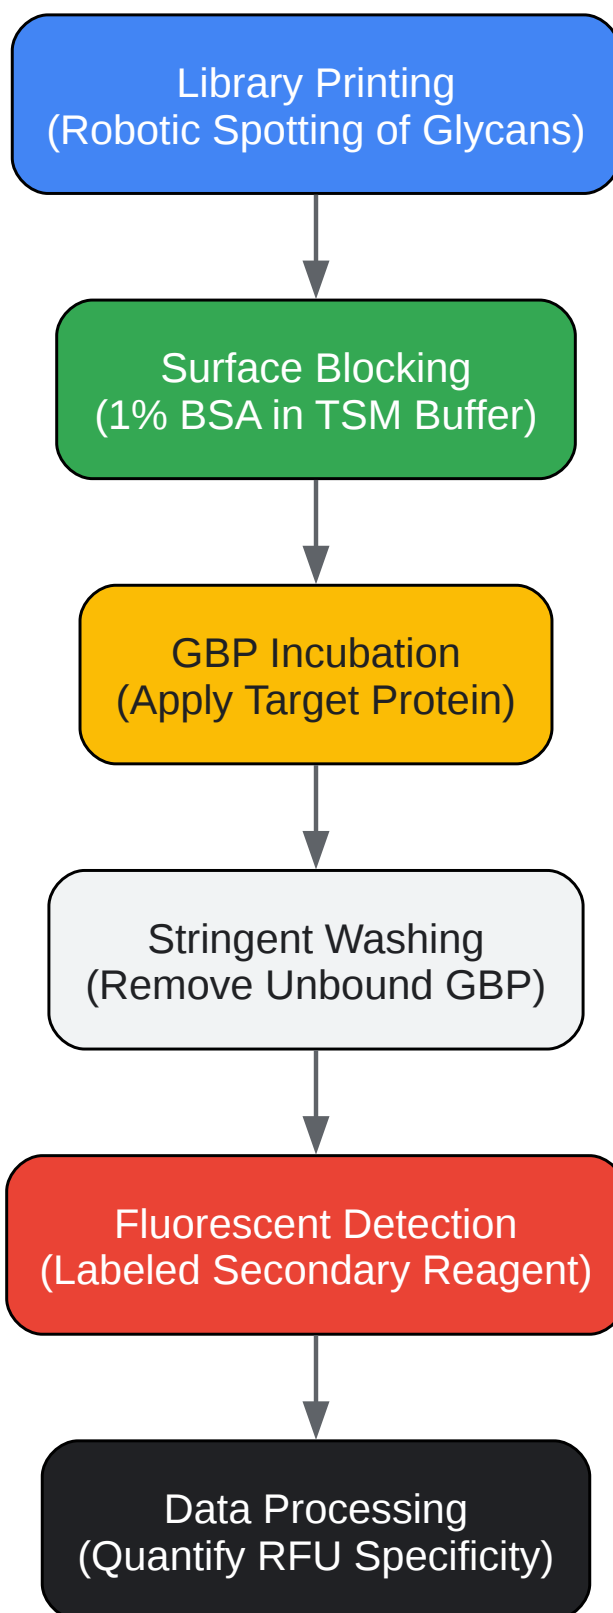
Library Printing
(Robotic Spotting of Glycans)

Surface Blocking
(1% BSA in TSM Buffer)

GBP Incubation
(Apply Target Protein)

Stringent Washing
(Remove Unbound GBP)

Fluorescent Detection
(Labeled Secondary Reagent)

Data Processing
(Quantify RFU Specificity)